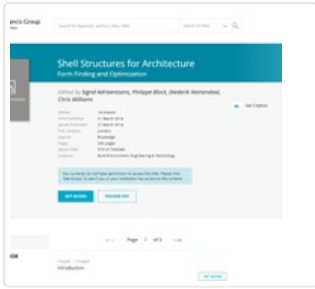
ancis Group

Search for keywords, authors, titles, ISBN

Search All Titles

Shell Structures for Architecture

Form Finding and Optimization

Edited By Sigrid Adriaenssens, Philippe Block, Diederik Veenendaal, Chris Williams

Get Citation

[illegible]

GET ACCESS

PREVIEW PDF

Page 1 of 5

Chapter 1 | 4 pages

Introduction

GET ACCESS